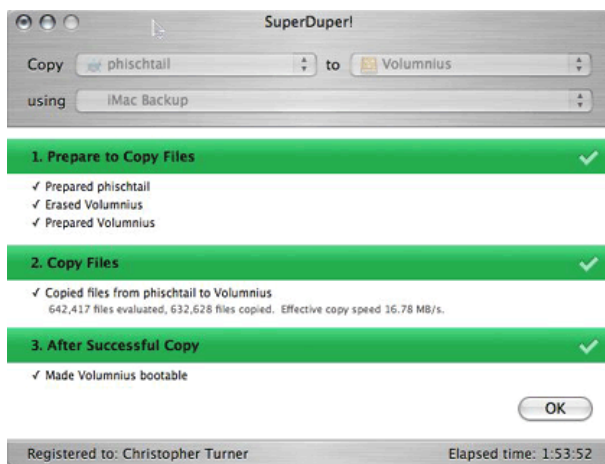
SuperDuper!

Copy phischtail to Volumnius

using iMac Backup

1. Prepare to Copy Files

✓ Prepared phischtail
✓ Erased Volumnius
✓ Prepared Volumnius

2. Copy Files

✓ Copied files from phischtail to Volumnius
642,417 files evaluated, 632,628 files copied. Effective copy speed 16.78 MB/s.

3. After Successful Copy

✓ Made Volumnius bootable

OK

Registered to: Christopher Turner

Elapsed time: 1:53:52